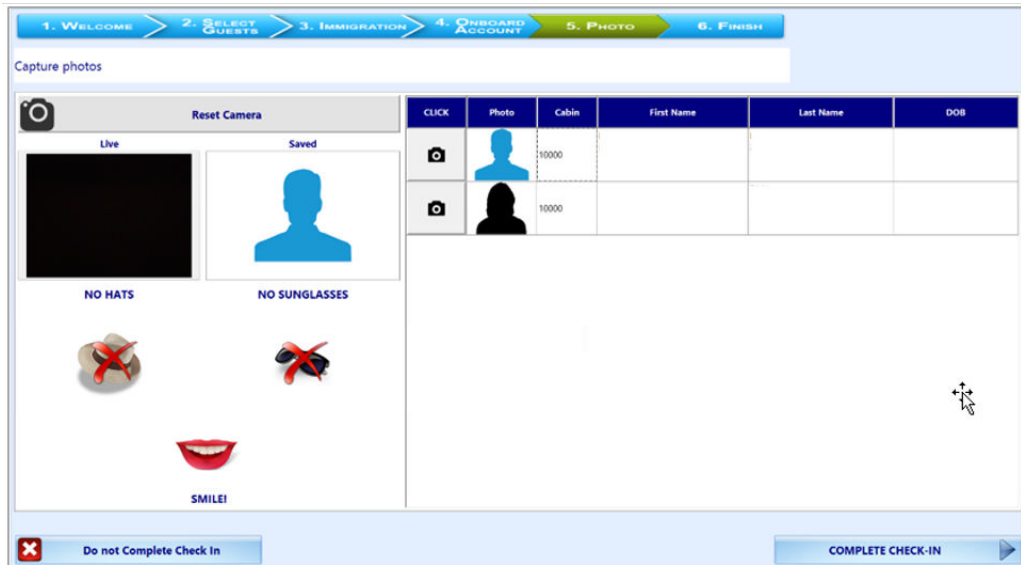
1. Welcome 2. Select Guests 3. Immigration 4. Onboard Account 5. Photo 6. Finish

Capture photos

Reset Camera

Live

Saved

NO HATS

NO SUNGLASSES

SMILE!

| CLICK | Photo | Cabin | First Name | Last Name | DOB |
|---|---|---|---|---|---|
| | | 10000 | | | |
| | | 10000 | | | |

Do not Complete Check In

COMPLETE CHECK-IN